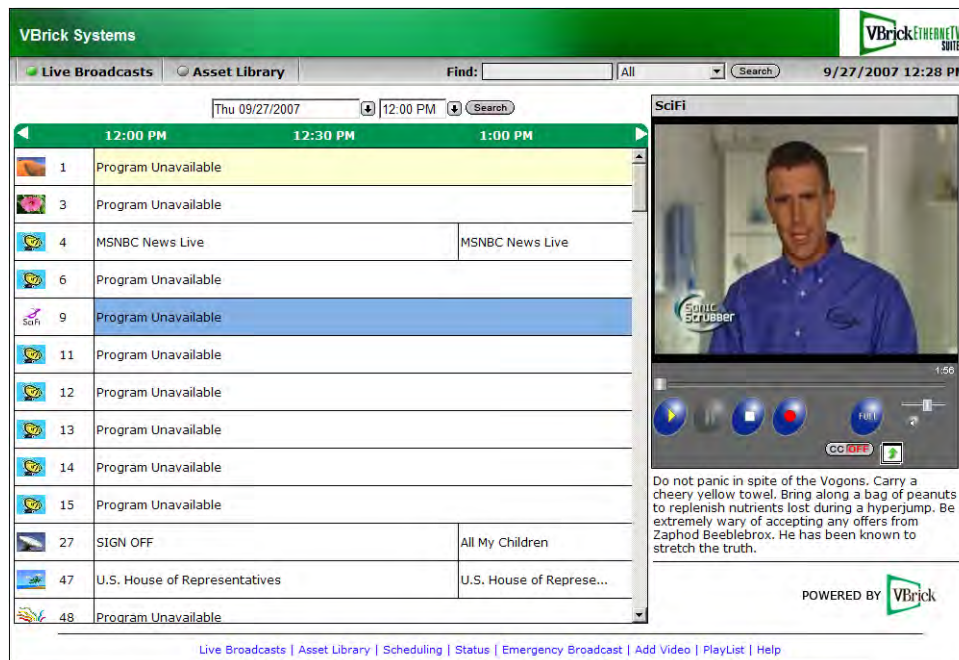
VBrick Systems

VBrick ETHERNETV SUITE

Live Broadcasts | Asset Library | Find: | All | Search | 9/27/2007 12:28 PM

Thu 09/27/2007 | 12:00 PM | Search

| | 12:00 PM | 12:30 PM | 1:00 PM |
|---|---|---|---|
| 1 | Program Unavailable | | |
| 3 | Program Unavailable | | |
| 4 | MSNBC News Live | | MSNBC News Live |
| 6 | Program Unavailable | | |
| 9 | Program Unavailable | | |
| 11 | Program Unavailable | | |
| 12 | Program Unavailable | | |
| 13 | Program Unavailable | | |
| 14 | Program Unavailable | | |
| 15 | Program Unavailable | | |
| 27 | SIGN OFF | | All My Children |
| 47 | U.S. House of Representatives | | U.S. House of Represe... |
| 48 | Program Unavailable | | |

SciFi

Sonic Scrubber

1:56

FULL

CC OFF

Do not panic in spite of the Vogons. Carry a cheery yellow towel. Bring along a bag of peanuts to replenish nutrients lost during a hyperjump. Be extremely wary of accepting any offers from Zaphod Beeblebrox. He has been known to stretch the truth.

POWERED BY VBrick

Live Broadcasts | Asset Library | Scheduling | Status | Emergency Broadcast | Add Video | PlayList | Help